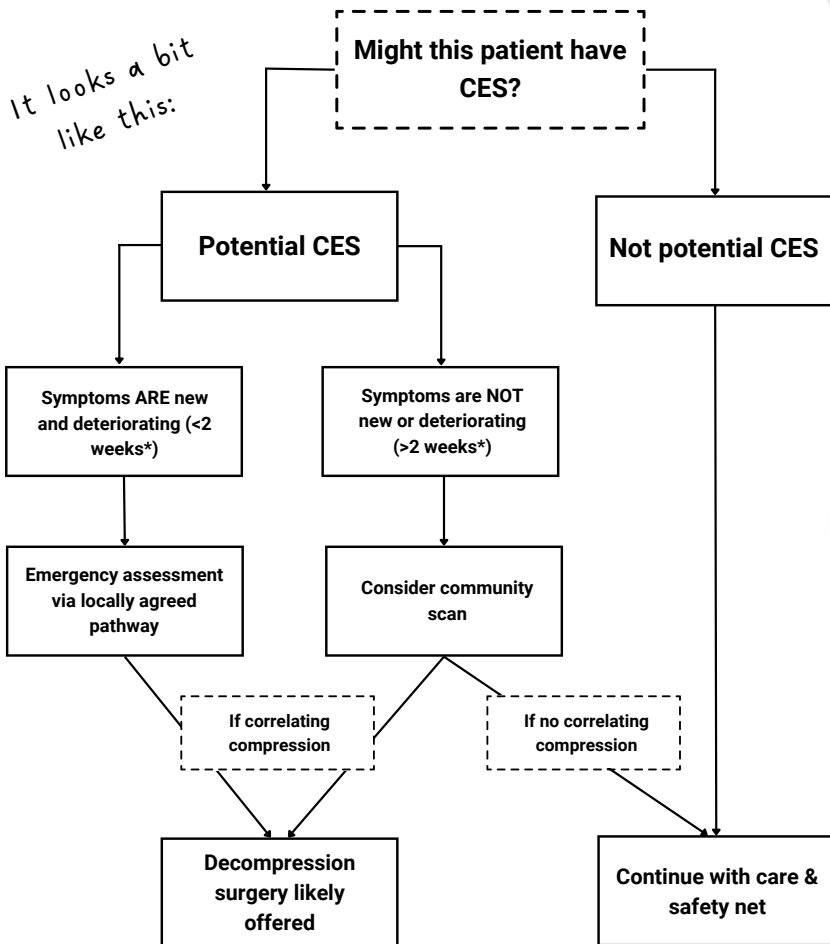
It looks a bit like this:

Might this patient have CES?

Potential CES

Not potential CES

Symptoms ARE new and deteriorating (<2 weeks*)

Symptoms are NOT new or deteriorating (>2 weeks*)

Emergency assessment via locally agreed pathway

Consider community scan

If correlating compression

If no correlating compression

Decompression surgery likely offered

Continue with care & safety net